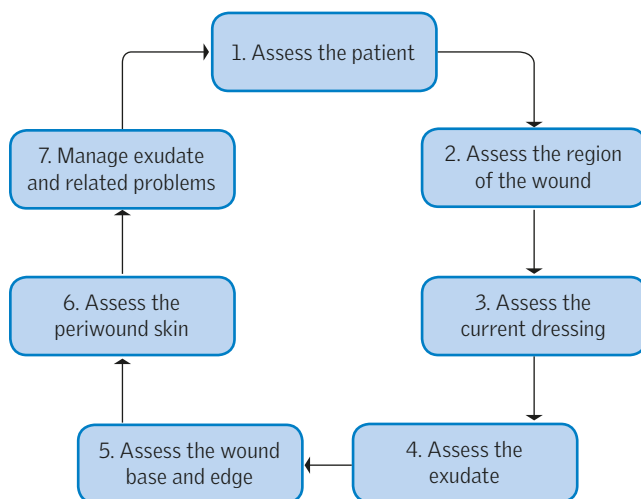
1. Assess the patient

2. Assess the region of the wound

3. Assess the current dressing

4. Assess the exudate

5. Assess the wound base and edge

6. Assess the periwound skin

7. Manage exudate and related problems